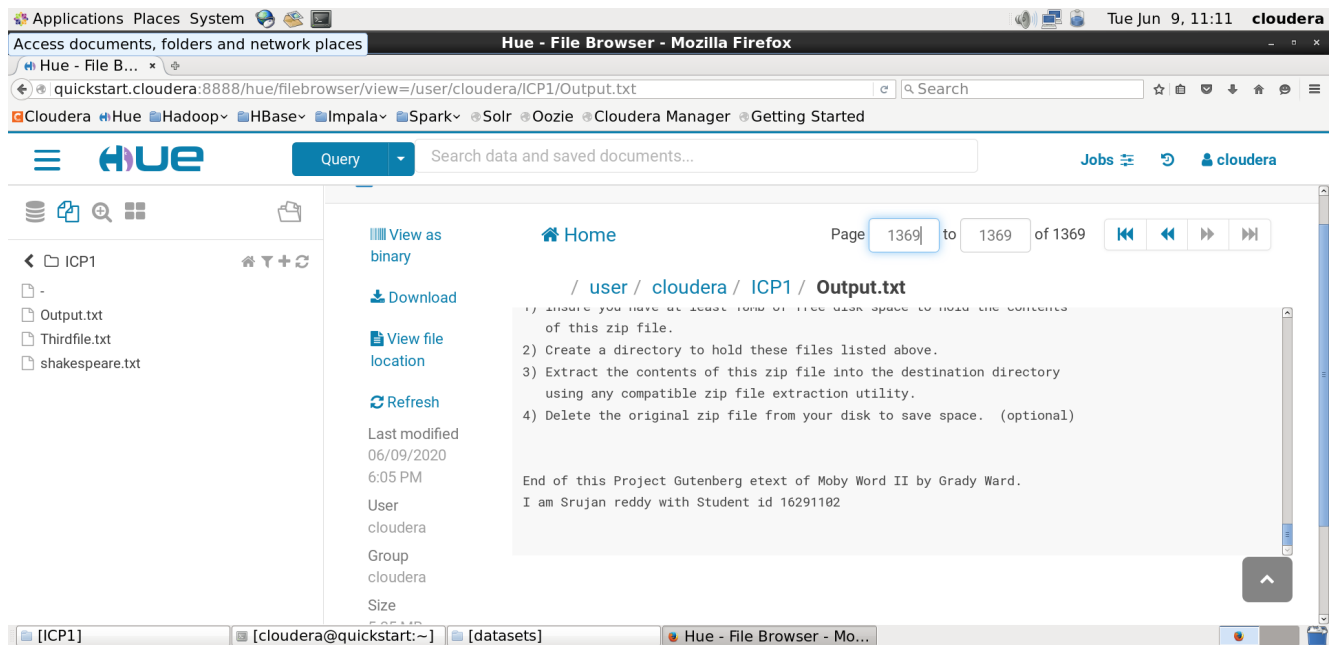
Applications Places System

Tue Jun 9, 11:11 cloudera

Access documents, folders and network places

Hue - File Browser - Mozilla Firefox

Hue - File B... ×

quickstart.cloudera:8888/hue/filebrowser/view=/user/cloudera/ICP1/Output.txt

Search

Cloudera Hue Hadoop HBase Impala Spark Solr Oozie Cloudera Manager Getting Started

HUE

Query

Search data and saved documents...

Jobs

cloudera

ICP1

-

Output.txt

Thirdfile.txt

shakespeare.txt

View as binary

Download

View file location

Refresh

Last modified

06/09/2020 6:05 PM

User

cloudera

Group

cloudera

Size

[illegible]

Home

Page 1369 to 1369 of 1369

/ user / cloudera / ICP1 / Output.txt

1) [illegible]

of this zip file.

2) Create a directory to hold these files listed above.

3) Extract the contents of this zip file into the destination directory using any compatible zip file extraction utility.

4) Delete the original zip file from your disk to save space. (optional)

End of this Project Gutenberg etext of Moby Word II by Grady Ward.

I am Srujan reddy with Student id 16291102

[ICP1]

[cloudera@quickstart:~]

[datasets]

Hue - File Browser - Mo...